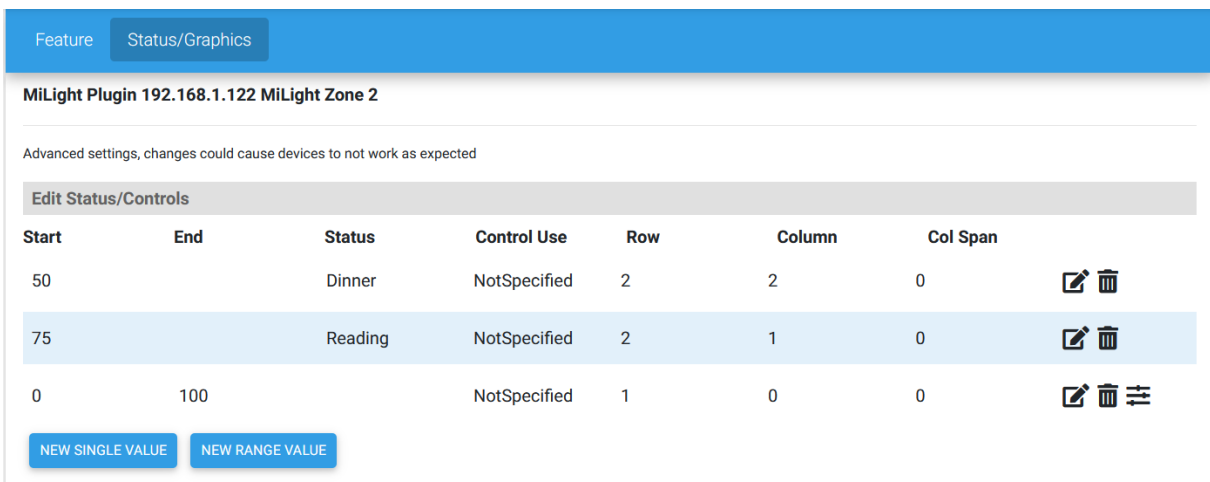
Feature Status/Graphics

MiLight Plugin 192.168.1.122 MiLight Zone 2

Advanced settings, changes could cause devices to not work as expected

Edit Status/Controls

| Start | End | Status | Control Use | Row | Column | Col Span |
|---|---|---|---|---|---|---|
| 50 | | Dinner | NotSpecified | 2 | 2 | 0 |
| 75 | | Reading | NotSpecified | 2 | 1 | 0 |
| 0 | 100 | | NotSpecified | 1 | 0 | 0 |

NEW SINGLE VALUE NEW RANGE VALUE